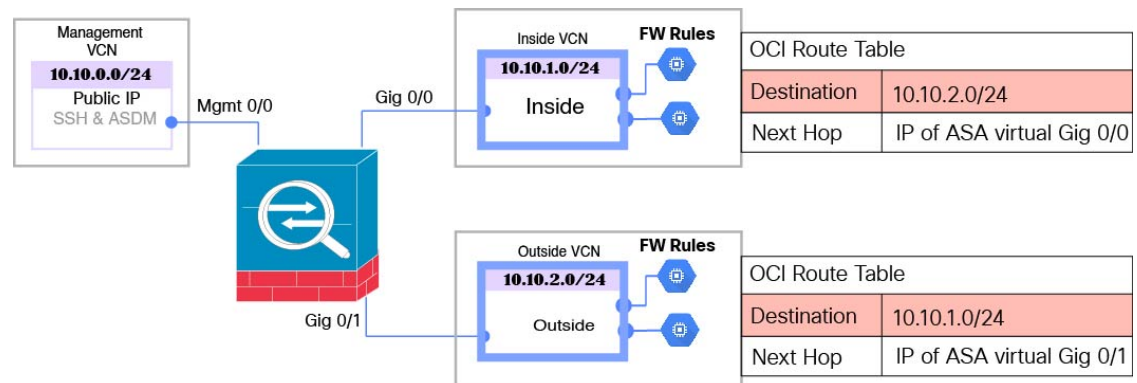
Management VCN

10.10.0.0/24

Public IP
SSH & ASDM

Mgmt 0/0

Gig 0/0

Inside VCN

10.10.1.0/24

Inside

FW Rules

| OCI Route Table | |
|---|---|
| Destination | 10.10.2.0/24 |
| Next Hop | IP of ASA virtual Gig 0/0 |

Gig 0/1

Outside VCN

10.10.2.0/24

Outside

FW Rules

| OCI Route Table | |
|---|---|
| Destination | 10.10.1.0/24 |
| Next Hop | IP of ASA virtual Gig 0/1 |